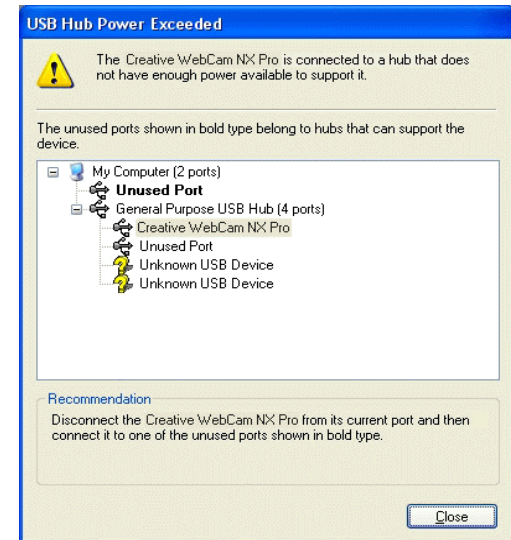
USB Hub Power Exceeded

The Creative WebCam NX Pro is connected to a hub that does not have enough power available to support it.

The unused ports shown in bold type belong to hubs that can support the device.

My Computer (2 ports)
**Unused Port**
General Purpose USB Hub (4 ports)
Creative WebCam NX Pro
Unused Port
Unknown USB Device
Unknown USB Device

Recommendation
Disconnect the Creative WebCam NX Pro from its current port and then connect it to one of the unused ports shown in bold type.

Close